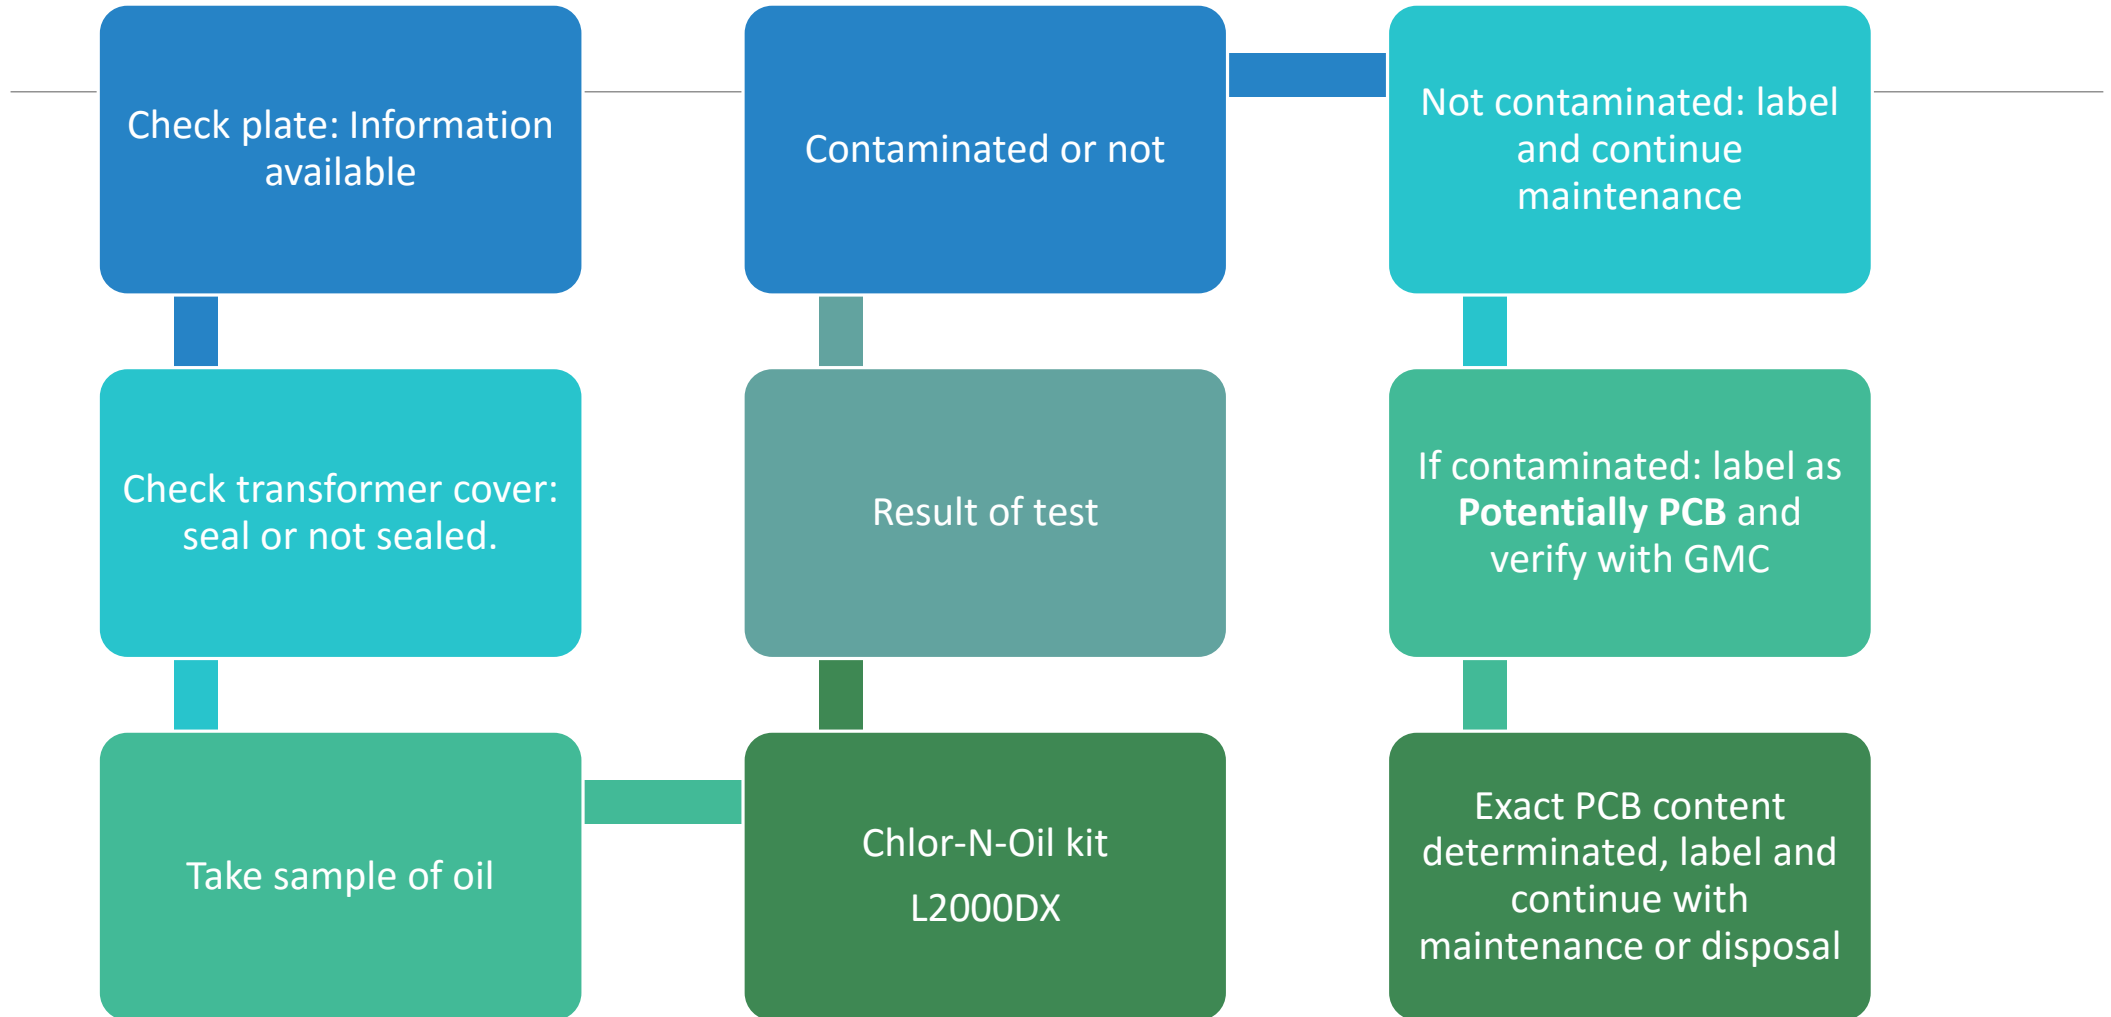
Check plate: Information available

Check transformer cover: seal or not sealed.

Take sample of oil

Chlor-N-Oil kit

L2000DX

Result of test

Contaminated or not

Not contaminated: label and continue maintenance

If contaminated: label as **Potentially PCB** and verify with GMC

Exact PCB content determinated, label and continue with maintenance or disposal